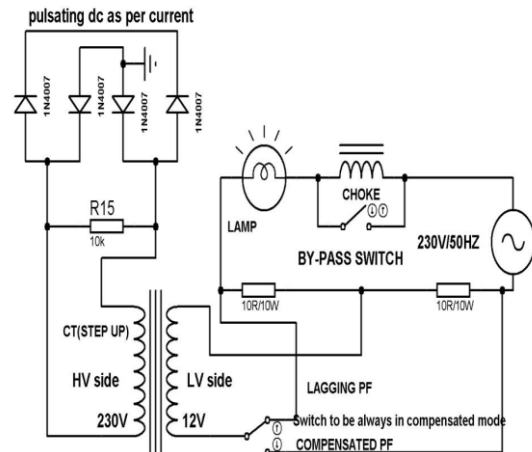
pulsating dc as per current

1N4007
1N4007
1N4007
1N4007

R15
10k

LAMP

CHOKE

BY-PASS SWITCH

230V/50HZ

10R/10W

10R/10W

CT(STEP UP)

HV side

230V

LV side

12V

LAGGING PF

Switch to be always in compensated mode

COMPENSATED PF